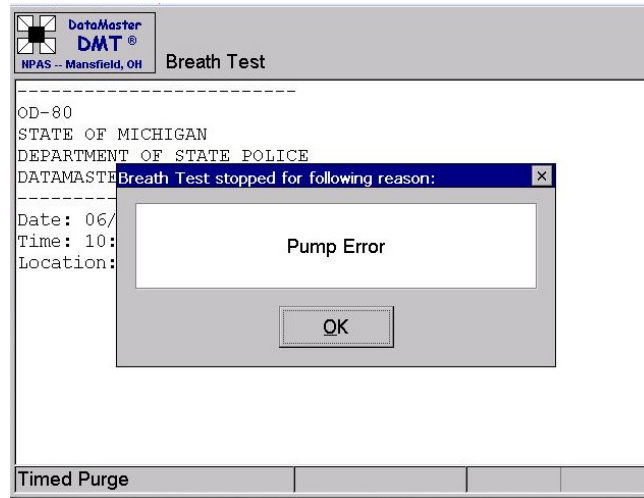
DataMaster
DMT ®
NPAS -- Mansfield, OH

Breath Test

------------------------
OD-80
STATE OF MICHIGAN
DEPARTMENT OF STATE POLICE
DATAMASTE
--------
Date: 06/
Time: 10:
Location:

Breath Test stopped for following reason:

×

Pump Error

OK

Timed Purge